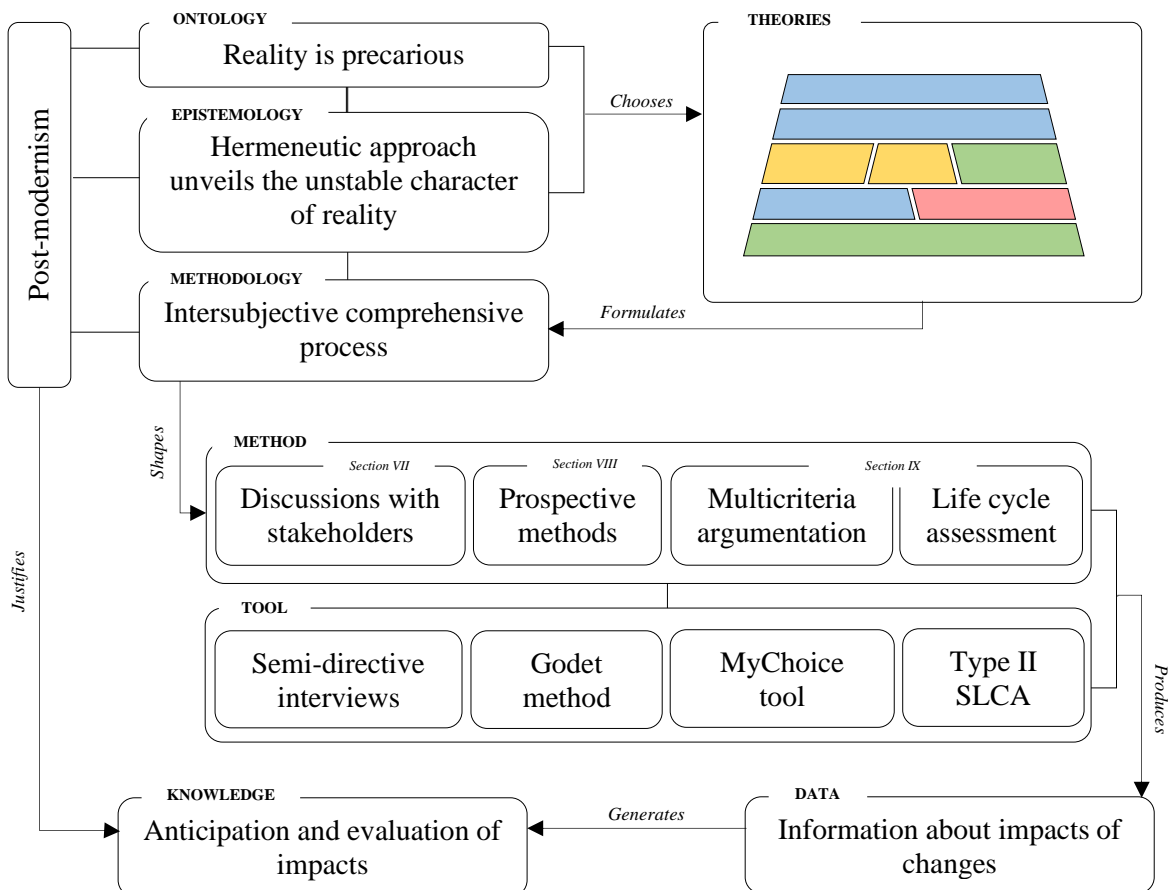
Post-modernism

ONTOLOGY
Reality is precarious

EPISTEMOLOGY
Hermeneutic approach unveils the unstable character of reality

Chooses

THEORIES

METHODOLOGY
Intersubjective comprehensive process

Formulates

Shapes

Justifies

METHOD
Section VII
Discussions with stakeholders
Section VIII
Prospective methods
Section IX
Multicriteria argumentation
Life cycle assessment

TOOL
Semi-directive interviews
Godet method
MyChoice tool
Type II SLCA

Produces

KNOWLEDGE
Anticipation and evaluation of impacts

Generates

DATA
Information about impacts of changes